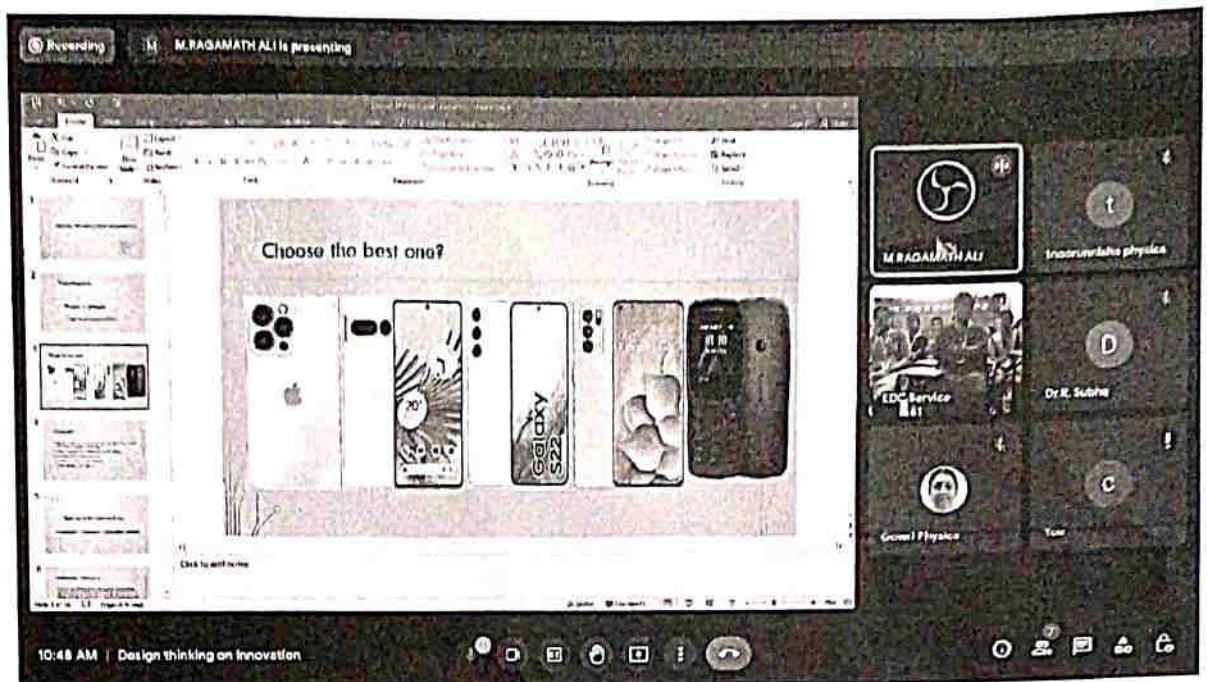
Recording

M M.RAGAMATH ALI is presenting

Choose the best one?

20°

Galaxy S22

Click to add notes

M RAGAMATH ALI

t

Insorunisha physics

EDC Service 61

D

Dr.R. Subha

Gowri Physics

c

You

10:48 AM | Design thinking on innovation